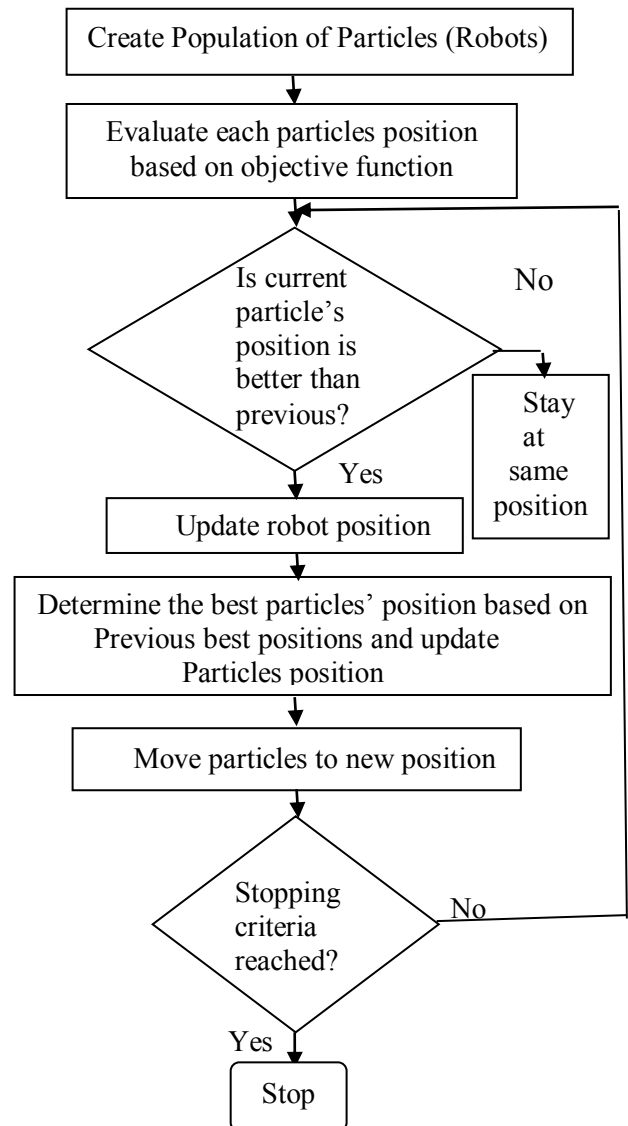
Create Population of Particles (Robots)

Evaluate each particles position based on objective function

Is current particle's position is better than previous?

No

Stay at same position

Yes

Update robot position

Determine the best particles' position based on Previous best positions and update Particles position

Move particles to new position

Stopping criteria reached?

No

Yes

Stop